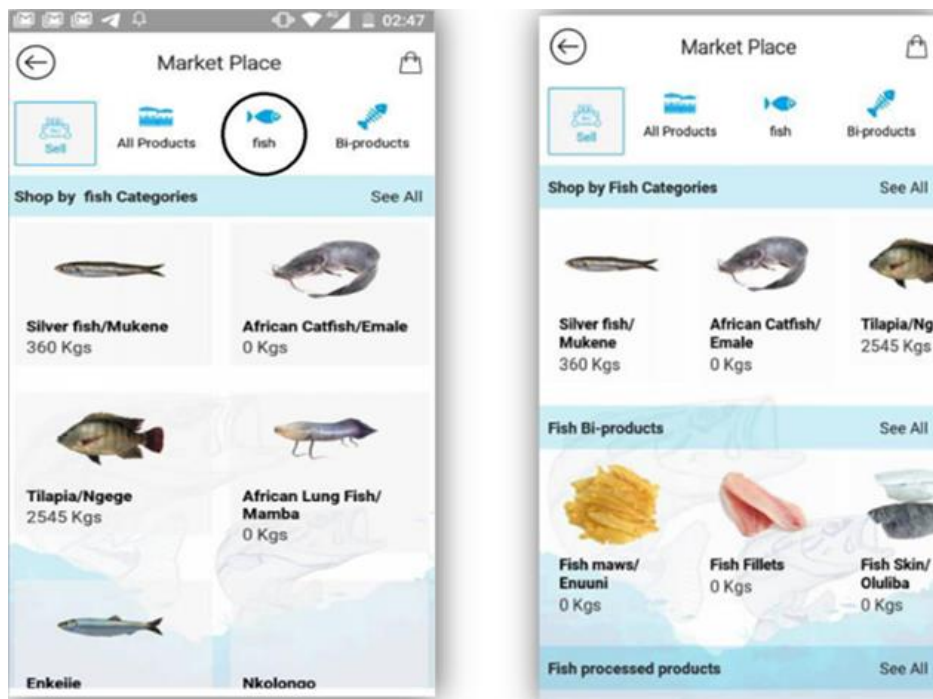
02:47

Market Place

Sell
All Products
fish
Bi-products

Shop by fish Categories
See All

Silver fish/Mukene
360 Kgs

African Catfish/Emale
0 Kgs

Tilapia/Ngege
2545 Kgs

African Lung Fish/ Mamba
0 Kgs

Enkejje

Nkolongo

Market Place

Sell
All Products
fish
Bi-products

Shop by Fish Categories
See All

Silver fish/ Mukene
360 Kgs

African Catfish/ Emale
0 Kgs

Tilapia/Ng
2545 Kgs

Fish Bi-products
See All

Fish maws/ Enuuni
0 Kgs

Fish Fillets
0 Kgs

Fish Skin/ Oluliba
0 Kgs

Fish processed products
See All